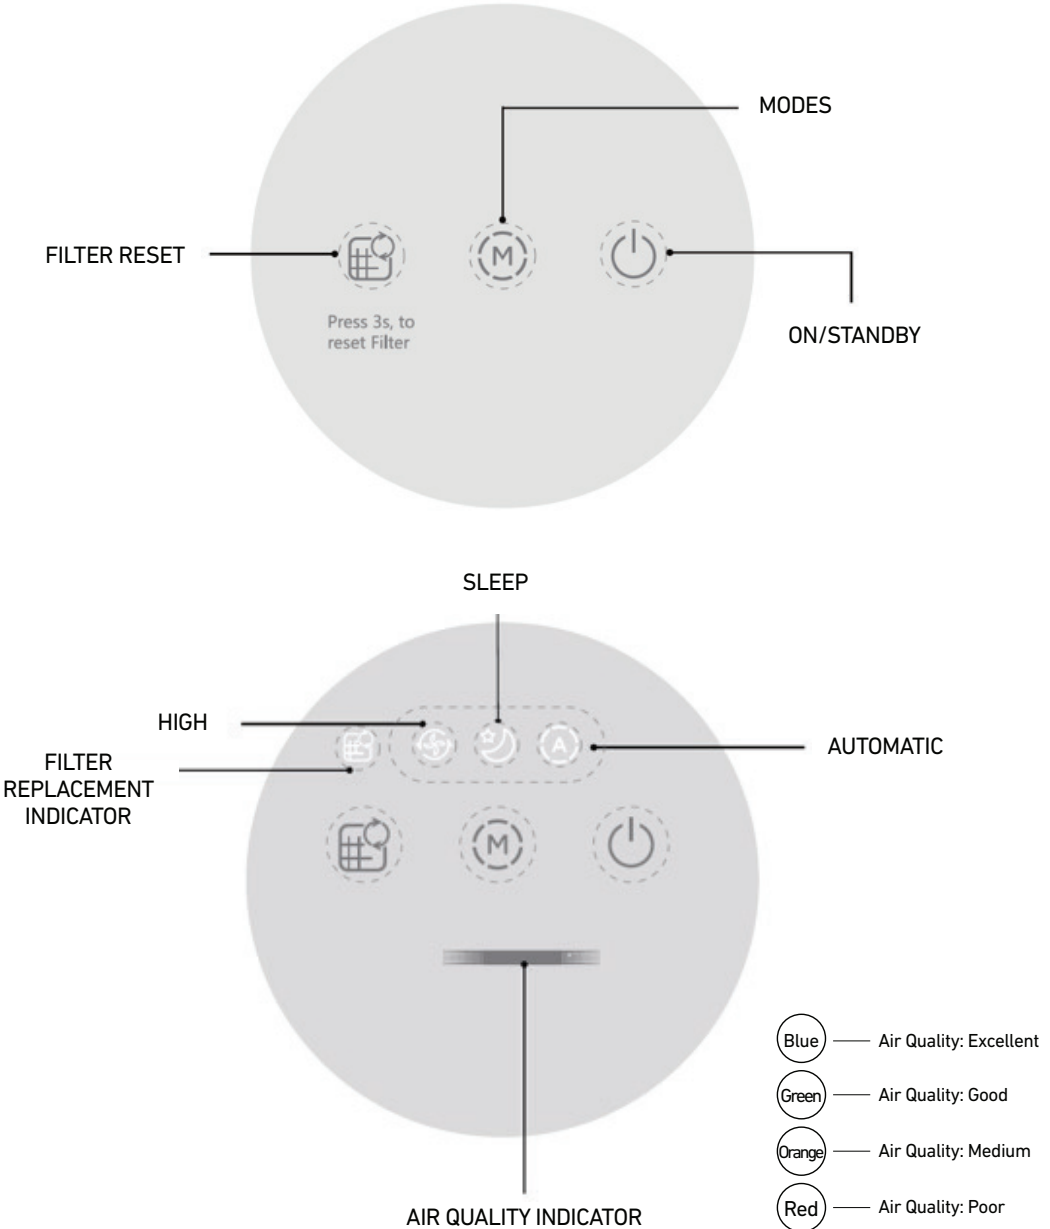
MODES

FILTER RESET

M

Press 3s, to reset Filter

ON/STANDBY

SLEEP

HIGH

FILTER REPLACEMENT INDICATOR

A

AUTOMATIC

M

Blue — Air Quality: Excellent

Green — Air Quality: Good

Orange — Air Quality: Medium

Red — Air Quality: Poor

AIR QUALITY INDICATOR